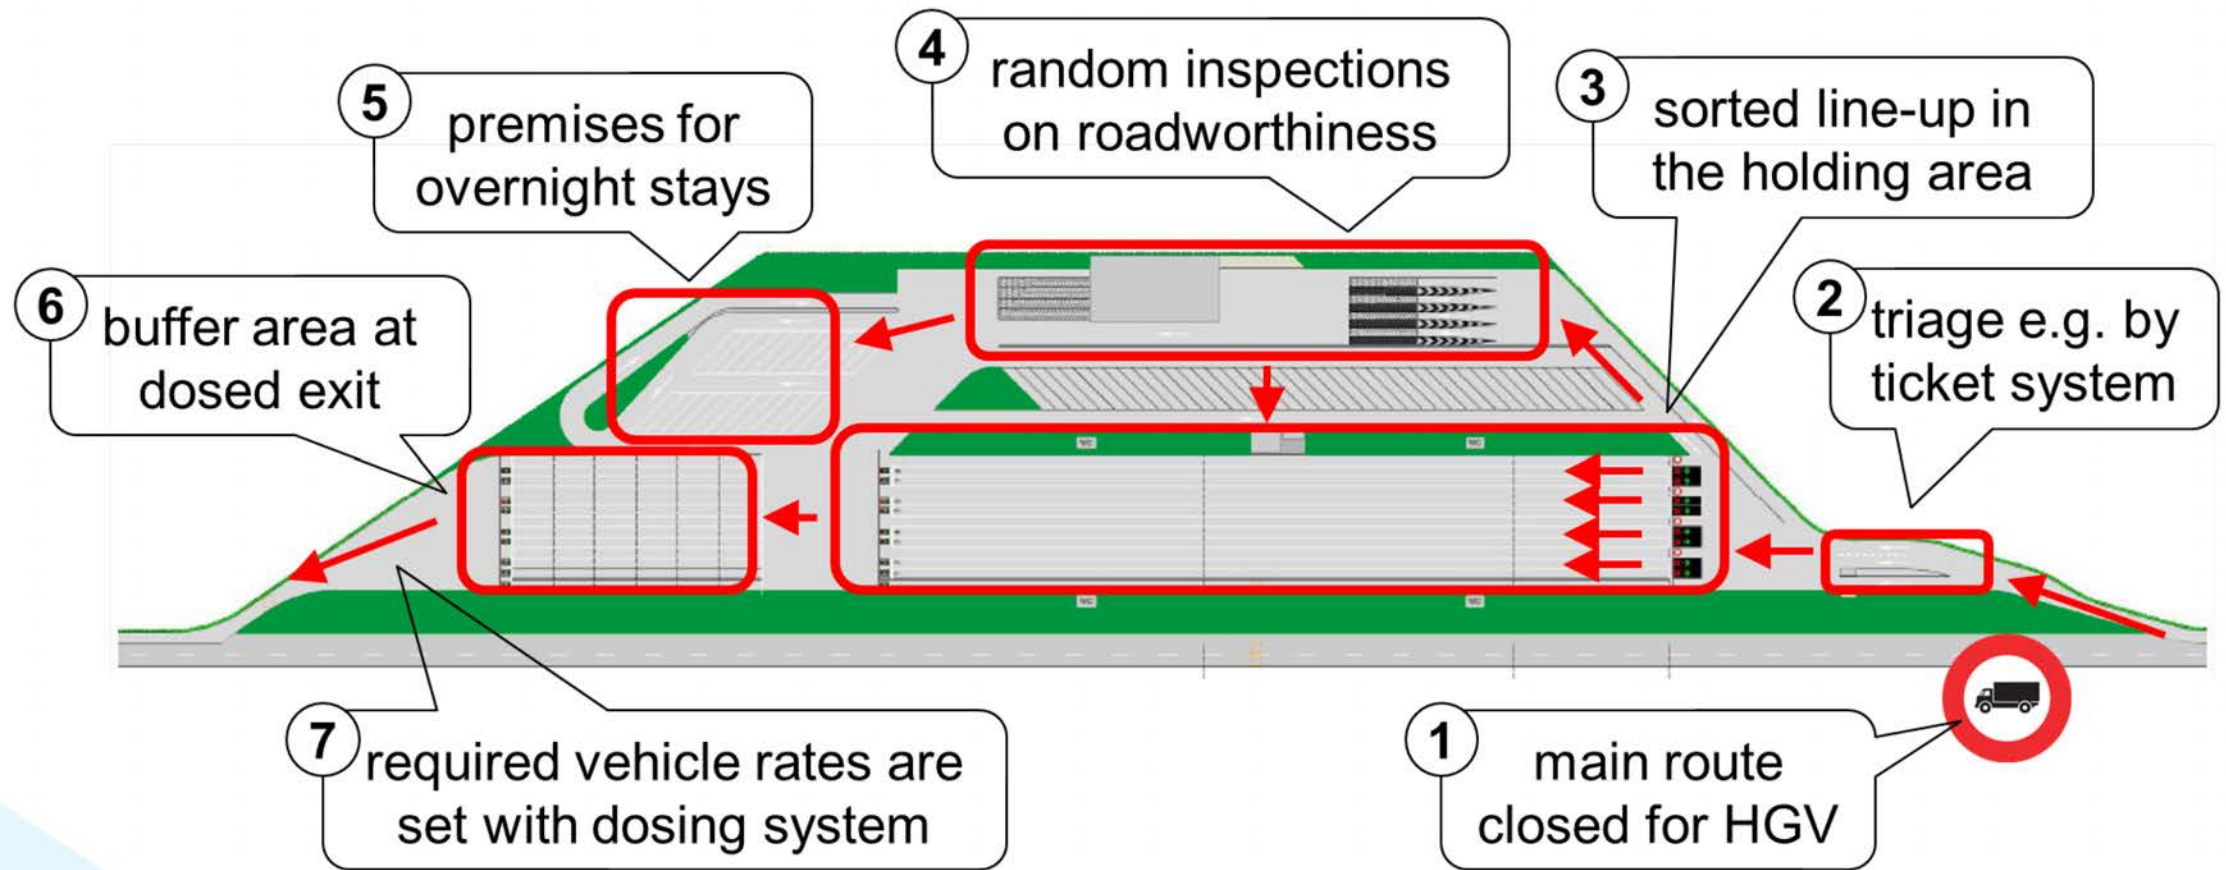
5 premises for overnight stays

4 random inspections on roadworthiness

3 sorted line-up in the holding area

6 buffer area at dosed exit

2 triage e.g. by ticket system

7 required vehicle rates are set with dosing system

1 main route closed for HGV